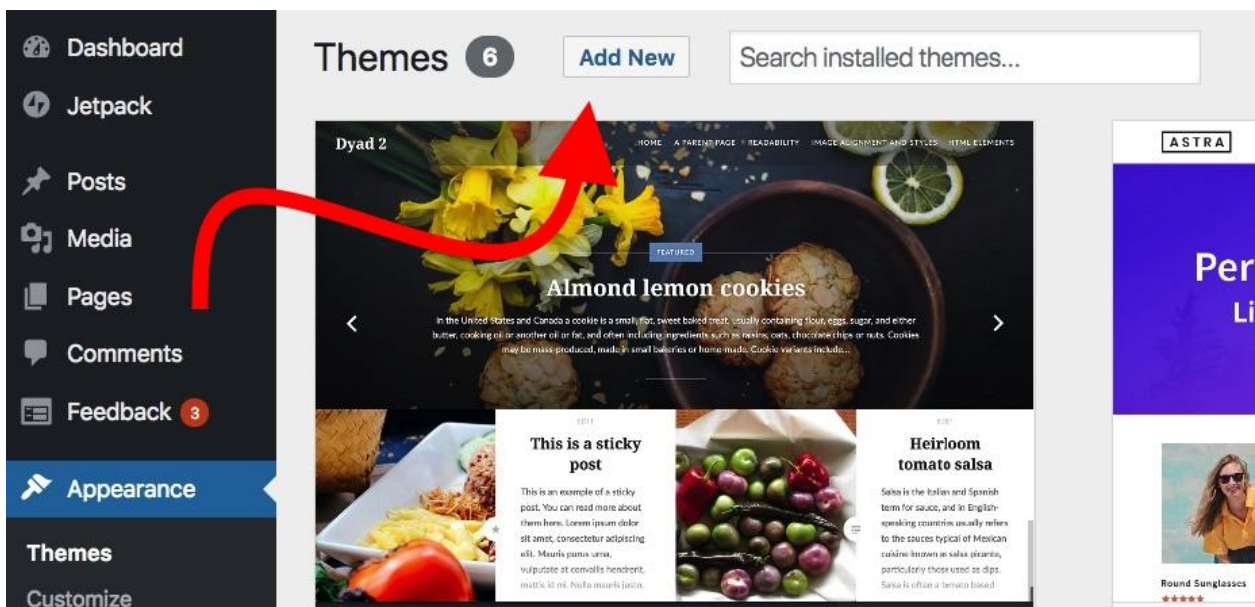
Dashboard
Jetpack
Posts
Media
Pages
Comments
Feedback 3
Appearance
Themes
Customize

Themes 6 Add New Search installed themes...

Dyad 2
HOME A PARENT PAGE READABILITY IMAGE ALIGNMENT AND STYLES HTML ELEMENTS

FEATURED
Almond lemon cookies
In the United States and Canada a cookie is a small, flat, sweet baked treat, usually containing flour, eggs, sugar, and either butter, cooking oil or another oil or fat, and often including ingredients such as raisins, oats, chocolate chips or nuts. Cookies may be mass-produced, made in small bakeries or home-made. Cookie variants include...

EDIT
This is a sticky post
This is an example of a sticky post. You can read more about them here. Lorem ipsum dolor sit amet, consectetur adipiscing elit. Mauris purus urna, vulputate at convallis hendrerit, mattis id mi. Nulla mauris justo,

EDIT
Heirloom tomato salsa
Salsa is the Italian and Spanish term for sauce, and in English-speaking countries usually refers to the sauces typical of Mexican cuisine known as salsa picante, particularly those used as dips. Salsa is often a tomato based

ASTRA
Per
Li
Round Sunglasses